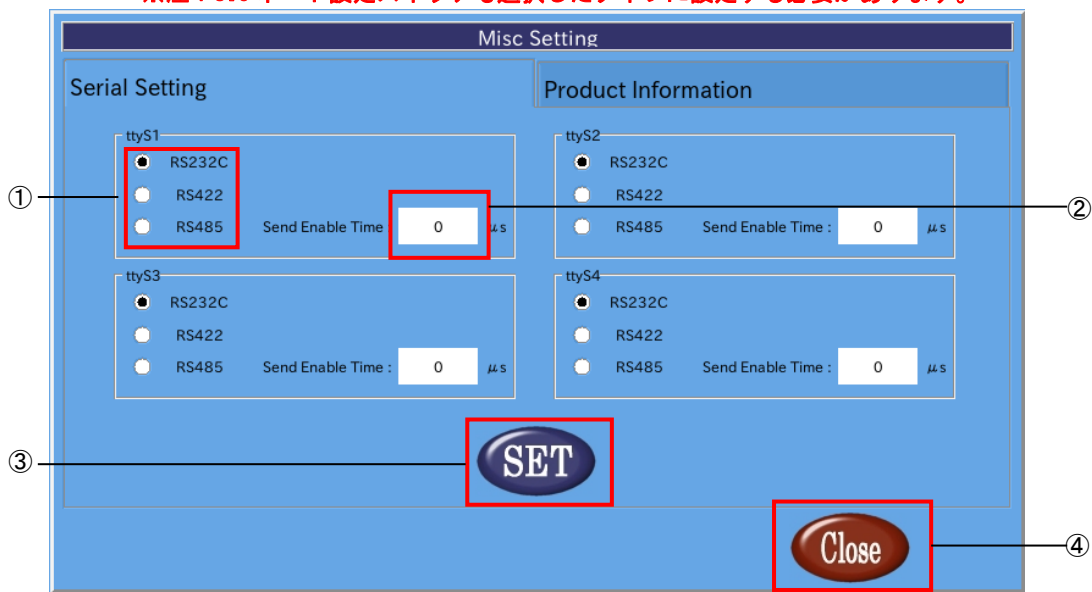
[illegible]

Misc Setting

Serial Setting

Product Information

ttyS1
RS232C
RS422
RS485
Send Enable Time
0
μs

ttyS2
RS232C
RS422
RS485
Send Enable Time :
0
μs

ttyS3
RS232C
RS422
RS485
Send Enable Time :
0
μs

ttyS4
RS232C
RS422
RS485
Send Enable Time :
0
μs

SET

Close

①
②
③
④